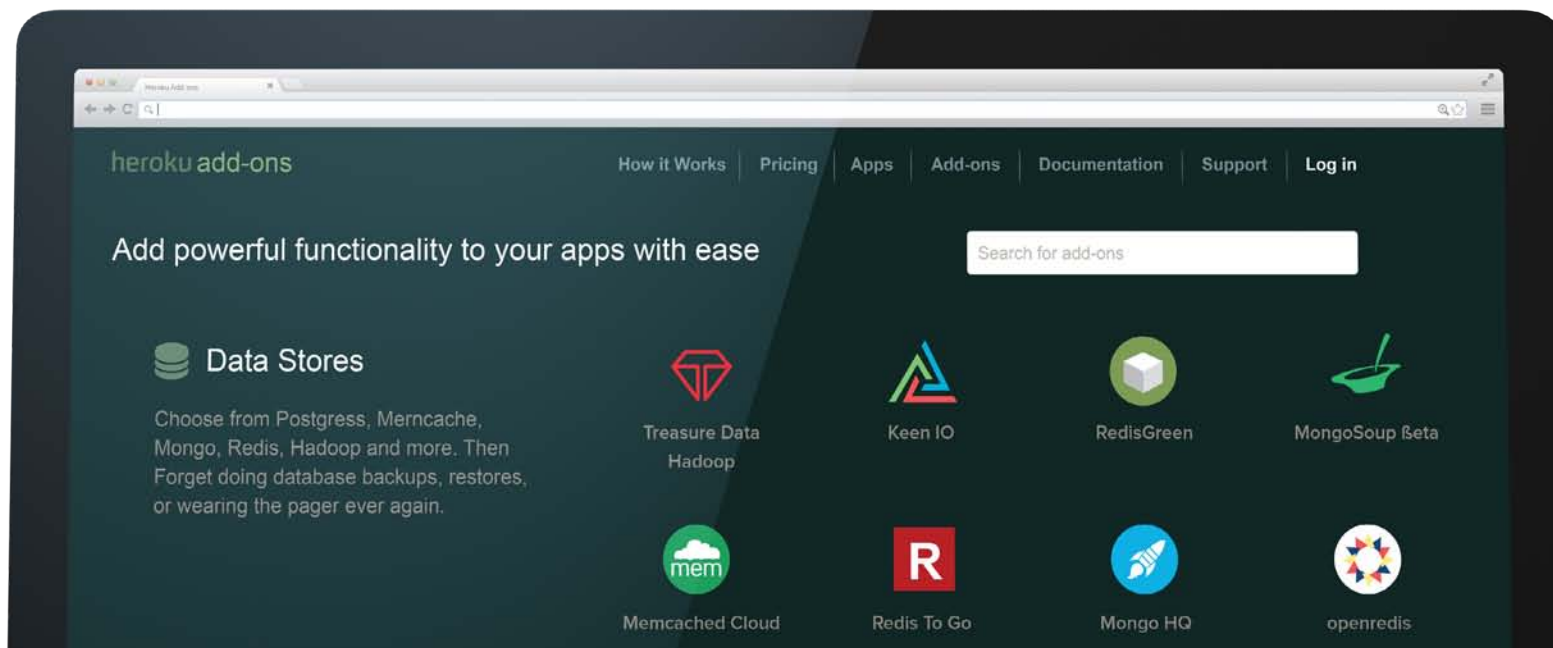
Heroku Add-ons

heroku add-ons

How it Works | Pricing | Apps | Add-ons | Documentation | Support | Log in

Add powerful functionality to your apps with ease

Search for add-ons

Data Stores

Choose from Postgress, Merncache, Mongo, Redis, Hadoop and more. Then Forget doing database backups, restores, or wearing the pager ever again.

Treasure Data Hadoop

Keen IO

RedisGreen

MongoSoup ßeta

mem

Memcached Cloud

R

Redis To Go

Mongo HQ

openredis